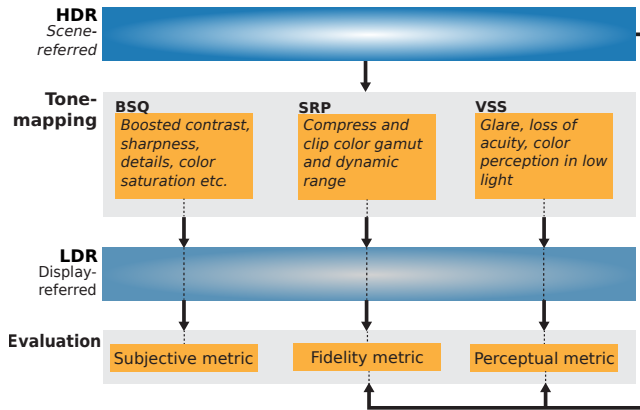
HDR
Scene-referred

Tone-mapping

BSQ
Boosted contrast, sharpness, details, color saturation etc.

SRP
Compress and clip color gamut and dynamic range

VSS
Glare, loss of acuity, color perception in low light

LDR
Display-referred

Evaluation

Subjective metric

Fidelity metric

Perceptual metric